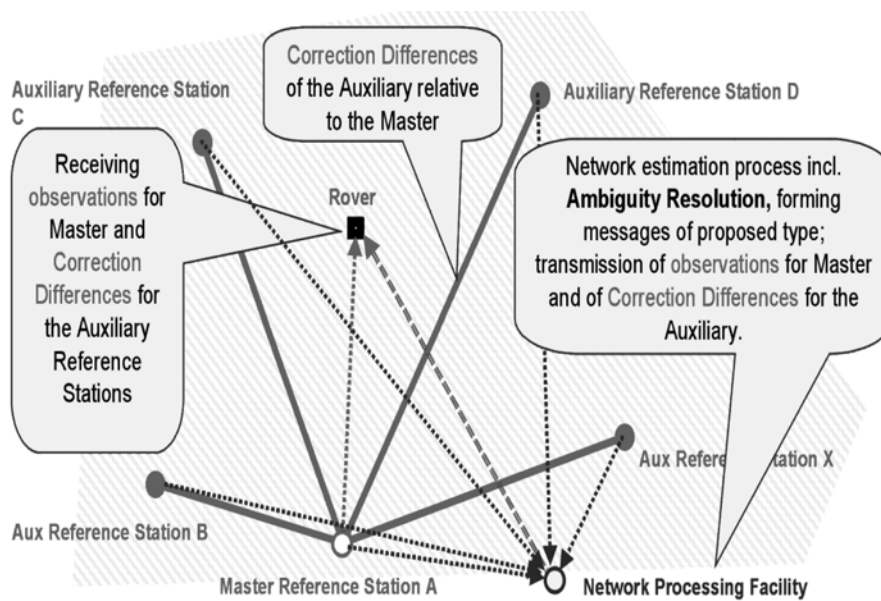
Auxiliary Reference Station C

Correction Differences of the Auxiliary relative to the Master

Auxiliary Reference Station D

Receiving observations for Master and Correction Differences for the Auxiliary Reference Stations

Rover

Network estimation process incl. **Ambiguity Resolution,** forming messages of proposed type; transmission of observations for Master and of Correction Differences for the Auxiliary.

Aux Refere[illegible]tation X

Aux Reference Station B

Master Reference Station A

Network Processing Facility